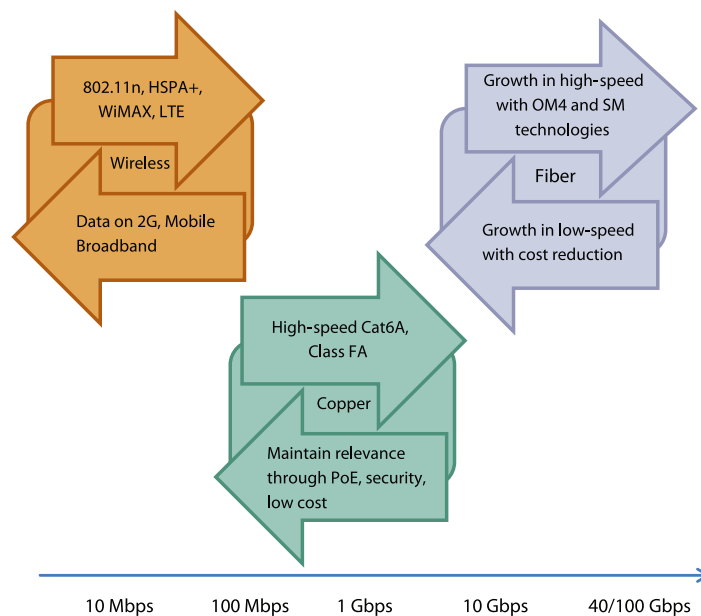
802.11n, HSPA+, WiMAX, LTE

Wireless

Data on 2G, Mobile Broadband

Growth in high-speed with OM4 and SM technologies

Fiber

Growth in low-speed with cost reduction

High-speed Cat6A, Class FA

Copper

Maintain relevance through PoE, security, low cost

10 Mbps 100 Mbps 1 Gbps 10 Gbps 40/100 Gbps